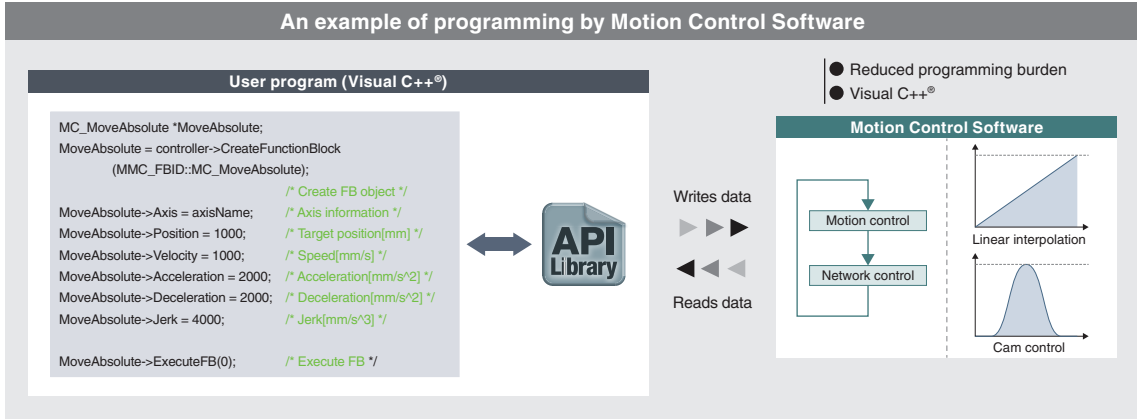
An example of programming by Motion Control Software

User program (Visual C++®)

MC_MoveAbsolute *MoveAbsolute;
MoveAbsolute = controller->CreateFunctionBlock
(MMC_FBID::MC_MoveAbsolute);
/* Create FB object */
MoveAbsolute->Axis = axisName; /* Axis information */
MoveAbsolute->Position = 1000; /* Target position[mm] */
MoveAbsolute->Velocity = 1000; /* Speed[mm/s] */
MoveAbsolute->Acceleration = 2000; /* Acceleration[mm/s^2] */
MoveAbsolute->Deceleration = 2000; /* Deceleration[mm/s^2] */
MoveAbsolute->Jerk = 4000; /* Jerk[mm/s^3] */

MoveAbsolute->ExecuteFB(0); /* Execute FB */

API Library

Writes data

Reads data

Reduced programming burden
Visual C++®

Motion Control Software

Motion control

Network control

Linear interpolation

Cam control